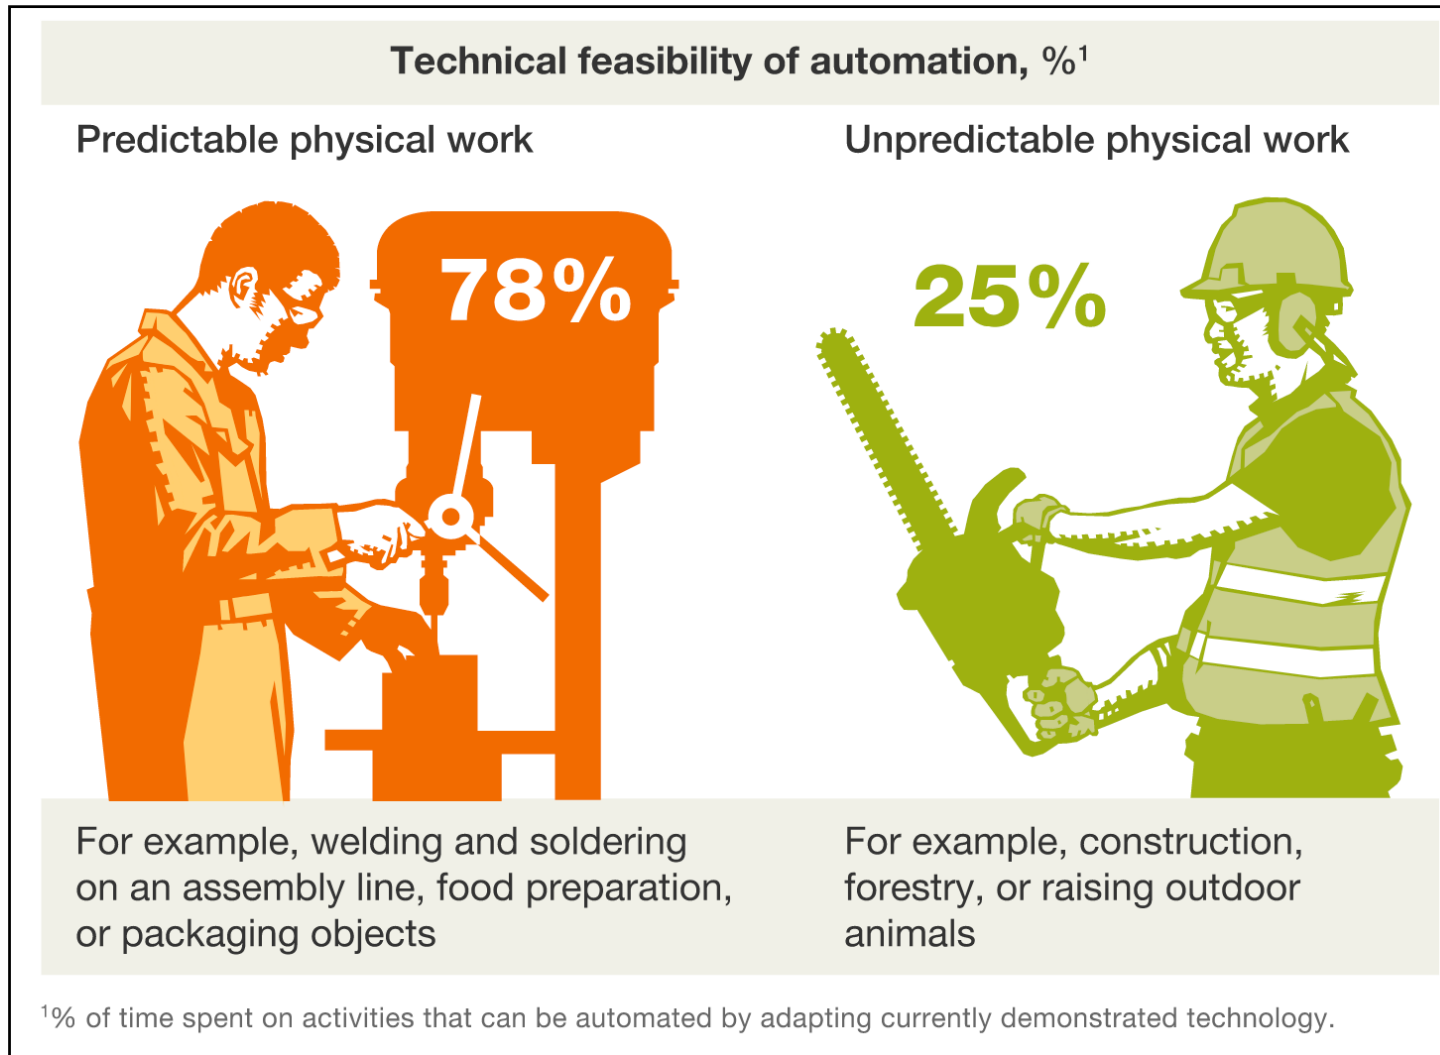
Technical feasibility of automation, %$^1$

Predictable physical work

78%

Unpredictable physical work

25%

For example, welding and soldering on an assembly line, food preparation, or packaging objects

For example, construction, forestry, or raising outdoor animals

$^1$% of time spent on activities that can be automated by adapting currently demonstrated technology.